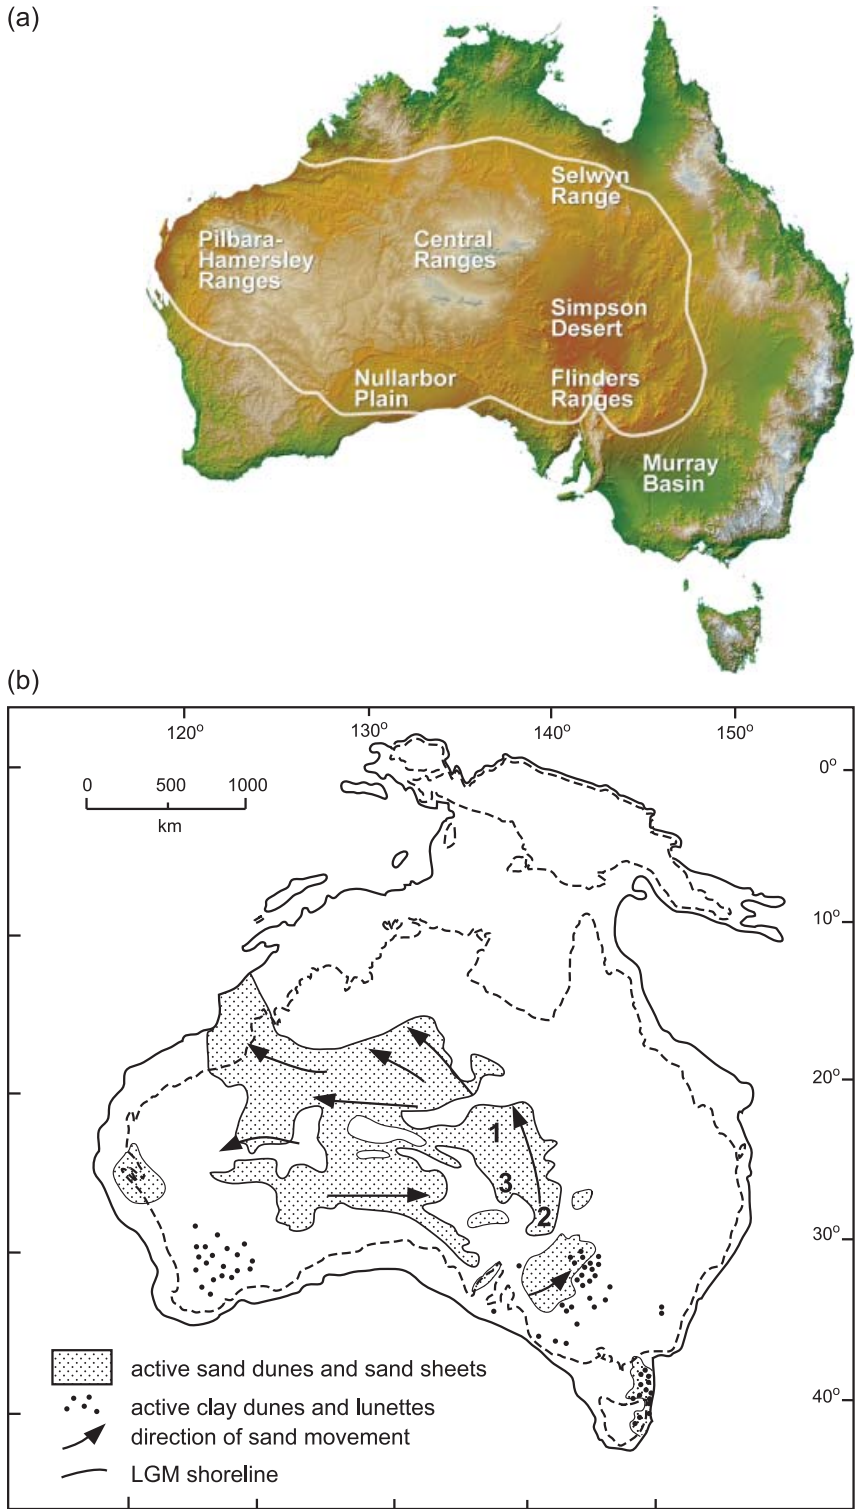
(a)

Selwyn Range

Pilbara-Hamersley Ranges

Central Ranges

Simpson Desert

Nullarbor Plain

Flinders Ranges

Murray Basin

(b)

$120^o$ $130^o$ $140^o$ $150^o$

0 500 1000

km

$0^o$

$10^o$

$20^o$

$30^o$

$40^o$

1

3

2

active sand dunes and sand sheets

active clay dunes and lunettes

direction of sand movement

LGM shoreline